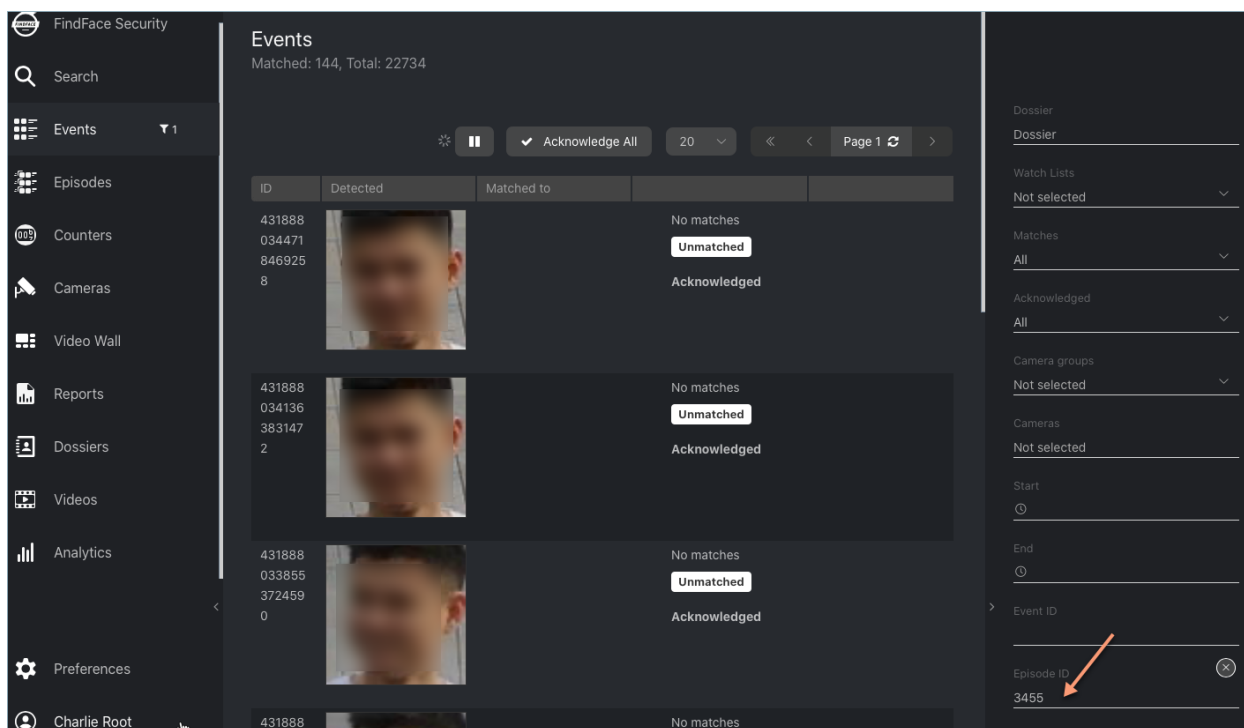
FindFace Security
Search
Events 1
Episodes
Counters
Cameras
Video Wall
Reports
Dossiers
Videos
Analytics
Preferences
Charlie Root

Events
Matched: 144, Total: 22734

Acknowledge All
20
Page 1

| ID | Detected | Matched to | | |
|---|---|---|---|---|
| 4318880344718469258 | | | No matches Unmatched Acknowledged | |
| 4318880341363831472 | | | No matches Unmatched Acknowledged | |
| 4318880338553724590 | | | No matches Unmatched Acknowledged | |
| 431888 | | | No matches | |

Dossier
Dossier
Watch Lists
Not selected
Matches
All
Acknowledged
All
Camera groups
Not selected
Cameras
Not selected
Start
End
Event ID
Episode ID
3455